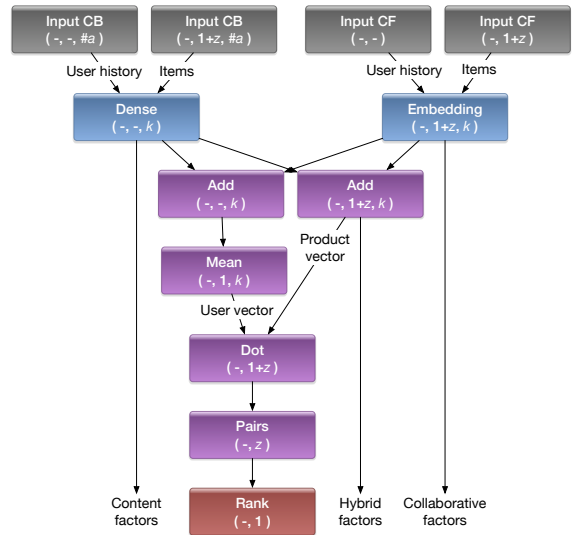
Input CB
( -, -, #$a$ )

Input CB
( -, 1+$z$, #$a$ )

Input CF
( -, - )

Input CF
( -, 1+$z$ )

User history

Items

User history

Items

Dense
( -, -, $k$ )

Embedding
( -, 1+$z$, $k$ )

Add
( -, -, $k$ )

Add
( -, 1+$z$, $k$ )

Product vector

Mean
( -, 1, $k$ )

User vector

Dot
( -, 1+$z$ )

Pairs
( -, $z$ )

Content factors

Rank
( -, 1 )

Hybrid factors

Collaborative factors